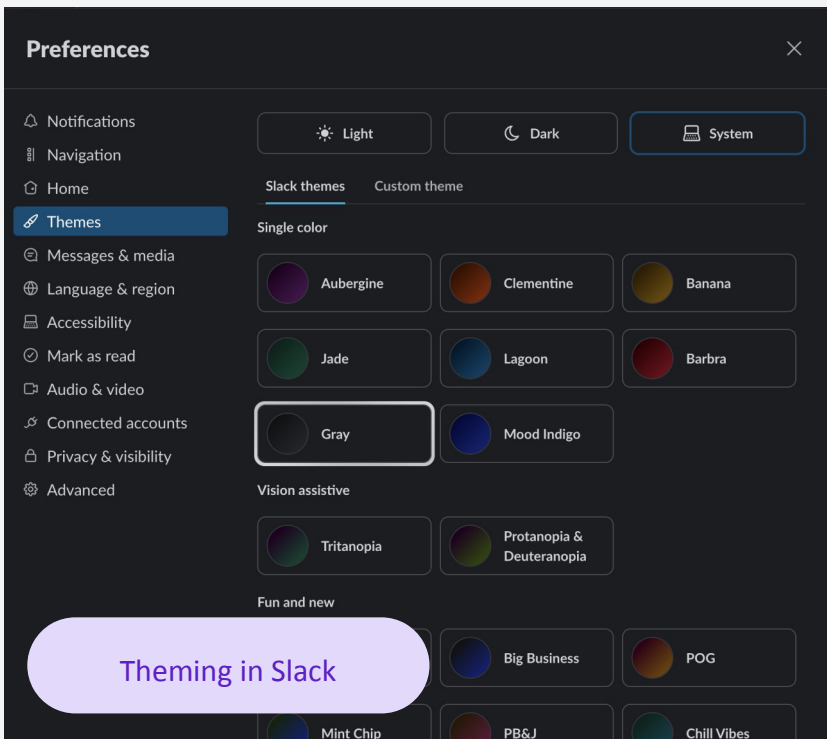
Preferences

Notifications
Navigation
Home
Themes
Messages & media
Language & region
Accessibility
Mark as read
Audio & video
Connected accounts
Privacy & visibility
Advanced

Light
Dark
System

Slack themes
Custom theme

Single color

Aubergine
Clementine
Banana
Jade
Lagoon
Barbra
Gray
Mood Indigo

Vision assistive

Tritanopia
Protanopia & Deuteranopia

Fun and new

Big Business
POG
Mint Chip
PB&J
Chill Vibes

Theming in Slack